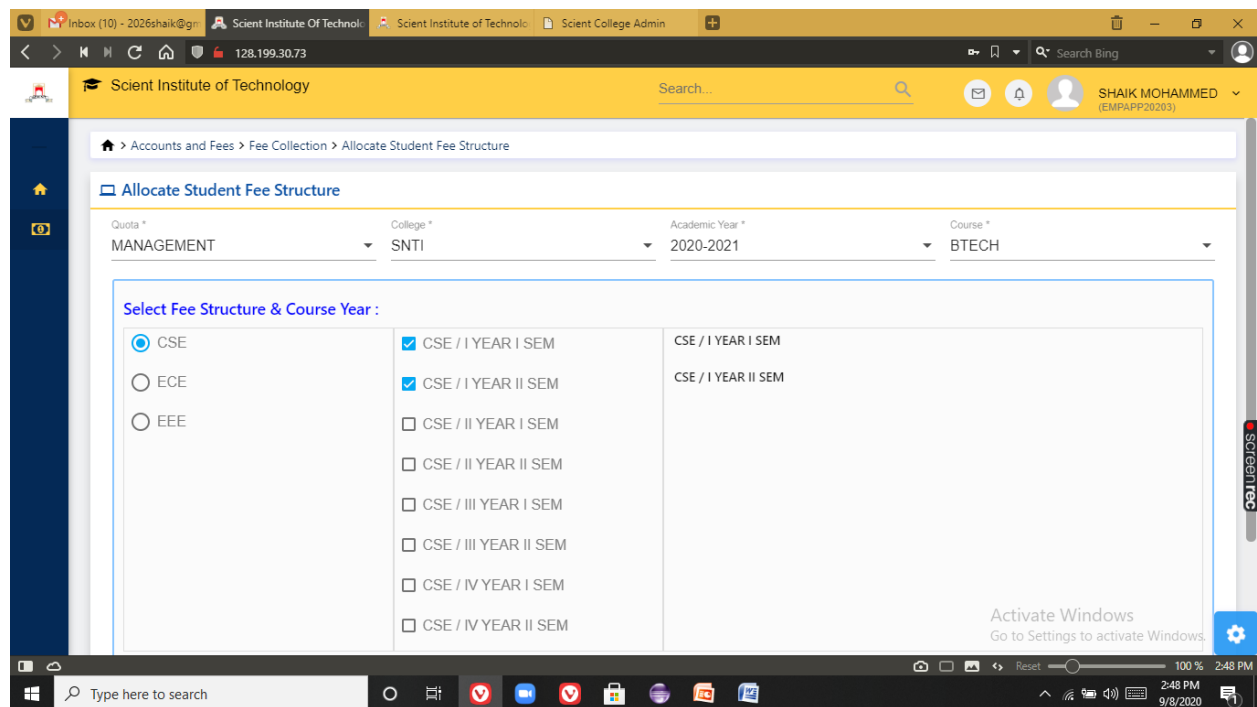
Inbox (10) - 2026shaik@gm
Scient Institute Of Technolo
Scient Institute of Technolo
Scient College Admin

128.199.30.73
Search Bing

Scient Institute of Technology
Search...
SHAIK MOHAMMED
(EMPAPP20203)

Accounts and Fees > Fee Collection > Allocate Student Fee Structure

Allocate Student Fee Structure

Quota *
MANAGEMENT
College *
SNTI
Academic Year *
2020-2021
Course *
BTECH

Select Fee Structure & Course Year :

CSE
ECE
EEE

CSE / I YEAR I SEM
CSE / I YEAR II SEM
CSE / II YEAR I SEM
CSE / II YEAR II SEM
CSE / III YEAR I SEM
CSE / III YEAR II SEM
CSE / IV YEAR I SEM
CSE / IV YEAR II SEM

CSE / I YEAR I SEM
CSE / I YEAR II SEM

Activate Windows
Go to Settings to activate Windows.

screenrec

Reset
100 %
2:48 PM

Type here to search
2:48 PM
9/8/2020